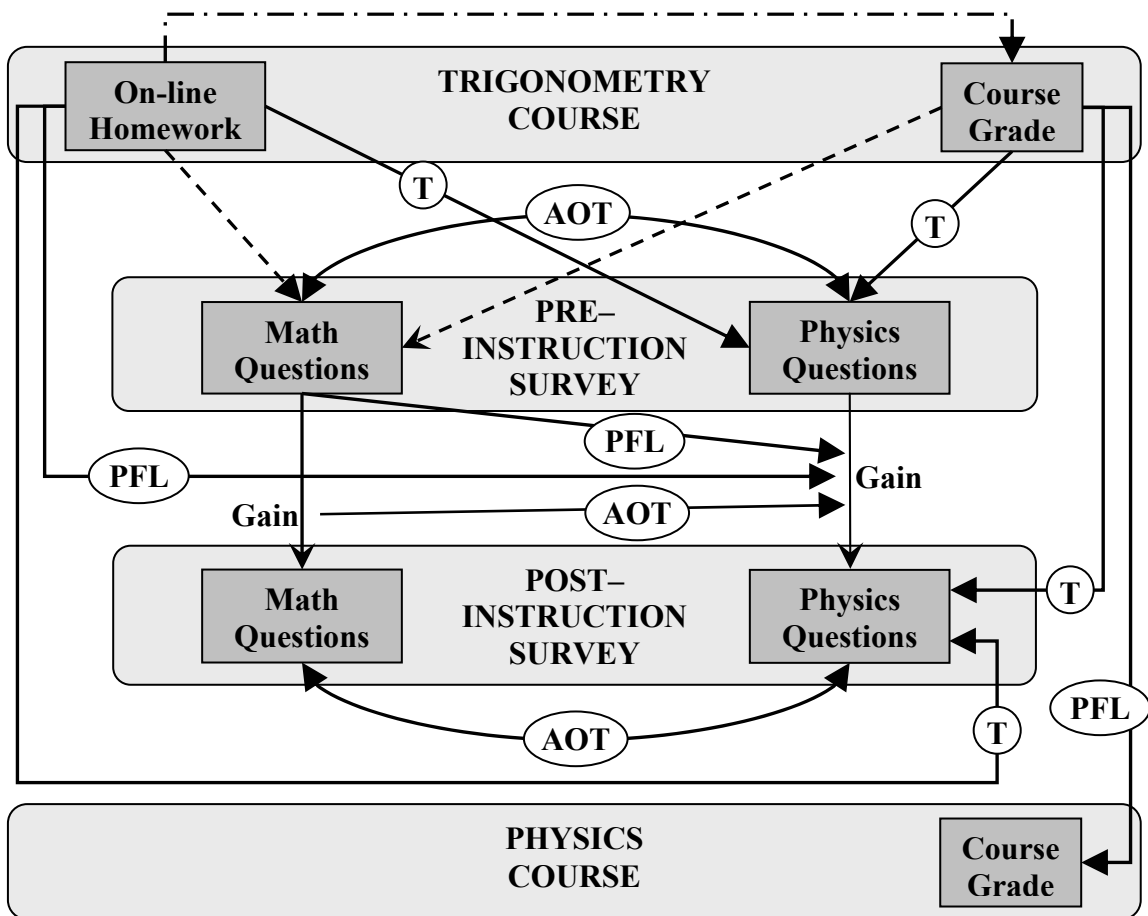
On-line Homework

TRIGONOMETRY COURSE

Course Grade

T

AOT

T

Math Questions

PRE–INSTRUCTION SURVEY

Physics Questions

PFL

PFL

Gain

Gain

AOT

Math Questions

POST–INSTRUCTION SURVEY

Physics Questions

T

PFL

AOT

T

PHYSICS COURSE

Course Grade